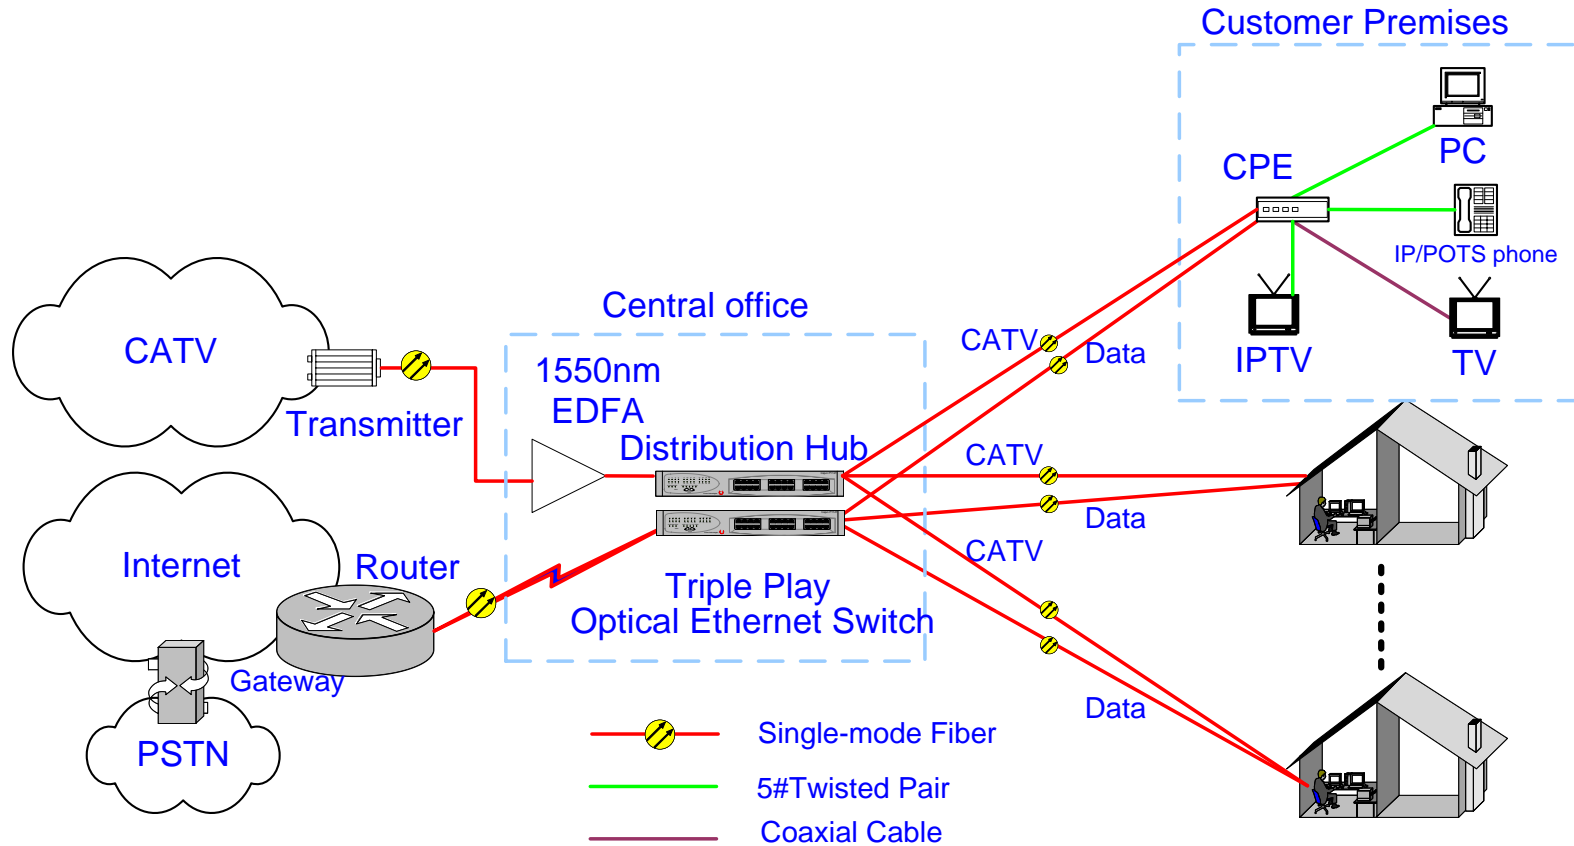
Customer Premises

PC

CPE

IP/POTS phone

IPTV

TV

Central office

CATV

Data

1550nm EDFA

CATV

Transmitter

Distribution Hub

CATV

Data

CATV

Internet

Router

Triple Play Optical Ethernet Switch

Gateway

Data

PSTN

Single-mode Fiber

5#Twisted Pair

Coaxial Cable